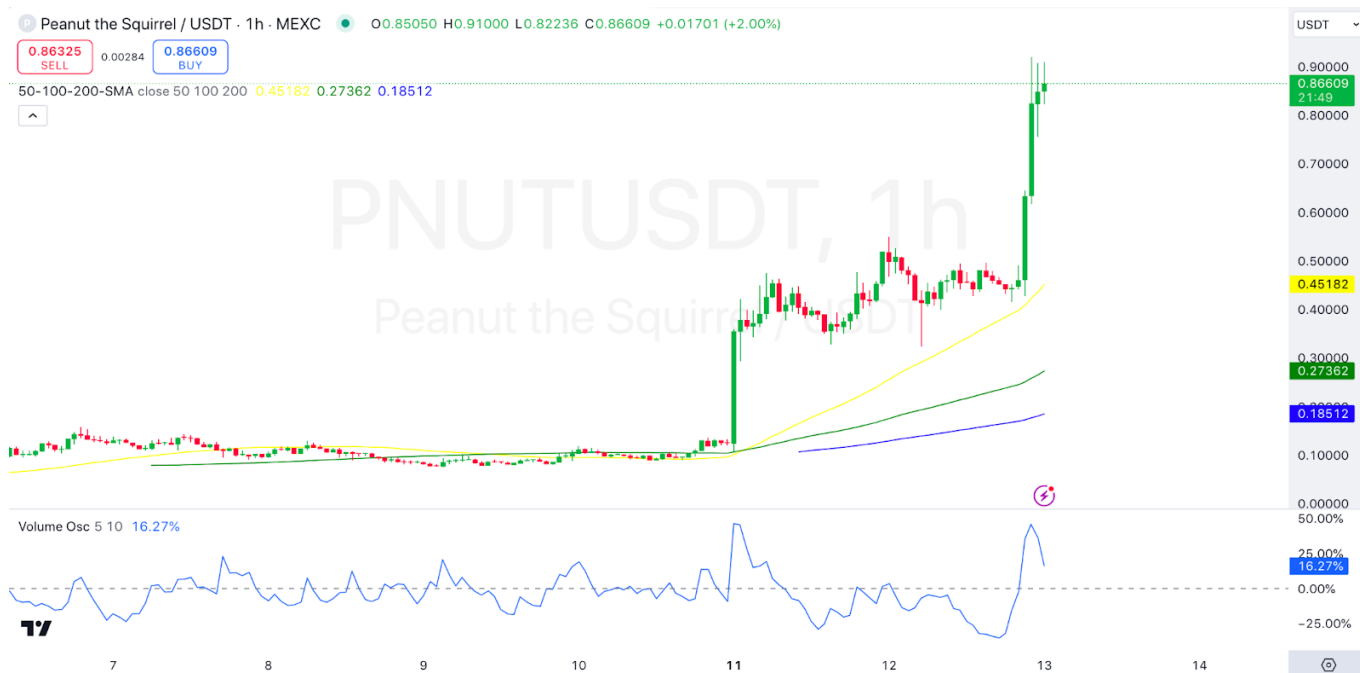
Peanut the Squirrel / USDT · 1h · MEXC O0.85050 H0.91000 L0.82236 C0.86609 +0.01701 (+2.00%)

0.86325 SELL 0.00284 0.86609 BUY

50-100-200-SMA close 50 100 200 0.45182 0.27362 0.18512

PNUTUSDT, 1h

Peanut the Squirrel / USDT

USDT

0.90000
0.86609
21:49
0.80000
0.70000
0.60000
0.50000
0.45182
0.40000
0.30000
0.27362
0.18512
0.10000
0.00000

Volume Osc 5 10 16.27%

50.00%
25.00%
16.27%
0.00%
-25.00%

7 8 9 10 11 12 13 14